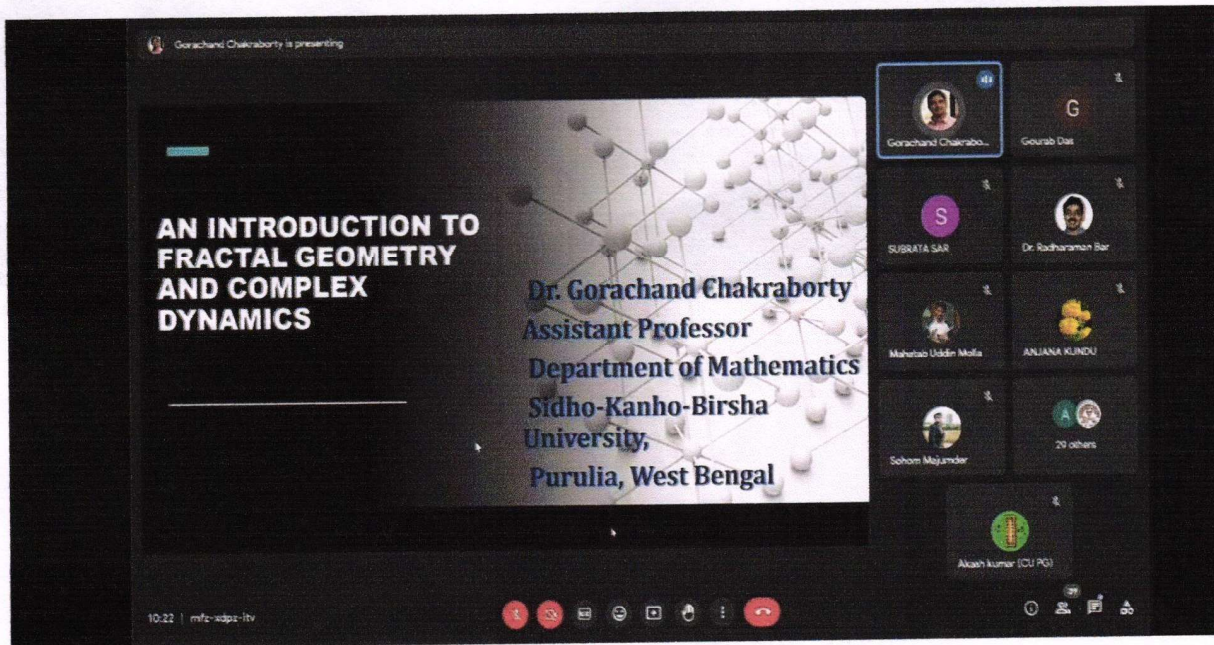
Gorachand Chakraborty is presenting

AN INTRODUCTION TO FRACTAL GEOMETRY AND COMPLEX DYNAMICS

Dr. Gorachand Chakraborty
Assistant Professor
Department of Mathematics
Sidho-Kanho-Birsha University,
Purulia, West Bengal

Gorachand Chakrabo...
G
Gourab Das
S
SUBRATA SAR
Dr. Radharaman Bar
Mahetab Uddin Molla
ANJANA KUNDU
Sohom Majumder
A
29 others
Akash kumar (CU PG)

10:22 | mfz-xdpz-itv
37